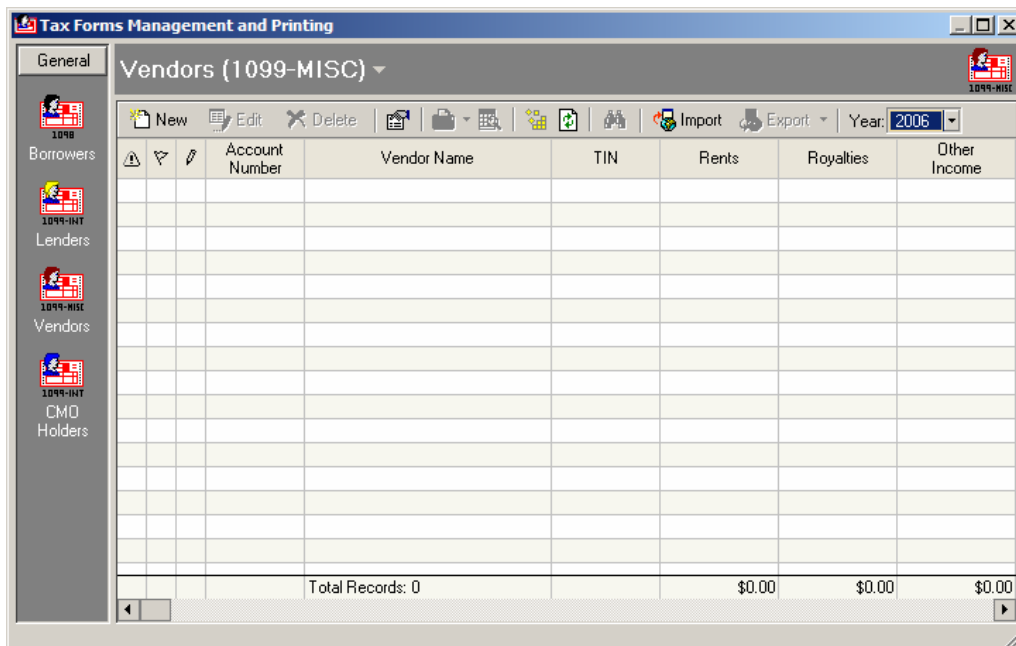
Tax Forms Management and Printing

General

1098
Borrowers

1099-INT
Lenders

1099-MISC
Vendors

1099-INT
CMO Holders

Vendors (1099-MISC)

1099-MISC

New Edit Delete Import Export Year: 2006

| | | | Account Number | Vendor Name | TIN | Rents | Royalties | Other Income |
|---|---|---|---|---|---|---|---|---|
| | | | | Total Records: 0 | | $0.00 | $0.00 | $0.00 |